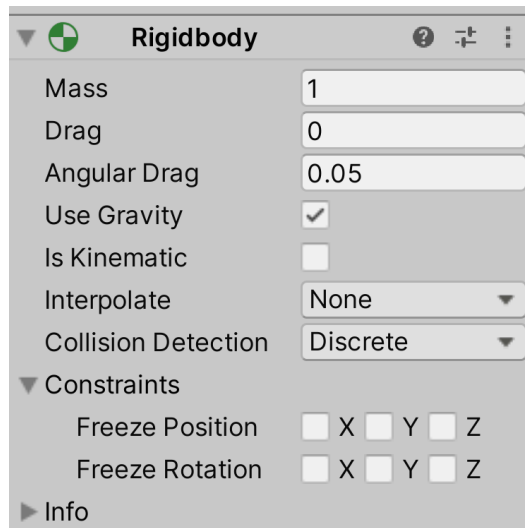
Rigidbody

| | |
|---|---|
| Mass | 1 |
| Drag | 0 |
| Angular Drag | 0.05 |
| Use Gravity | ✓ |
| Is Kinematic | |
| Interpolate | None |
| Collision Detection | Discrete |

Constraints

Freeze Position X Y Z

Freeze Rotation X Y Z

Info